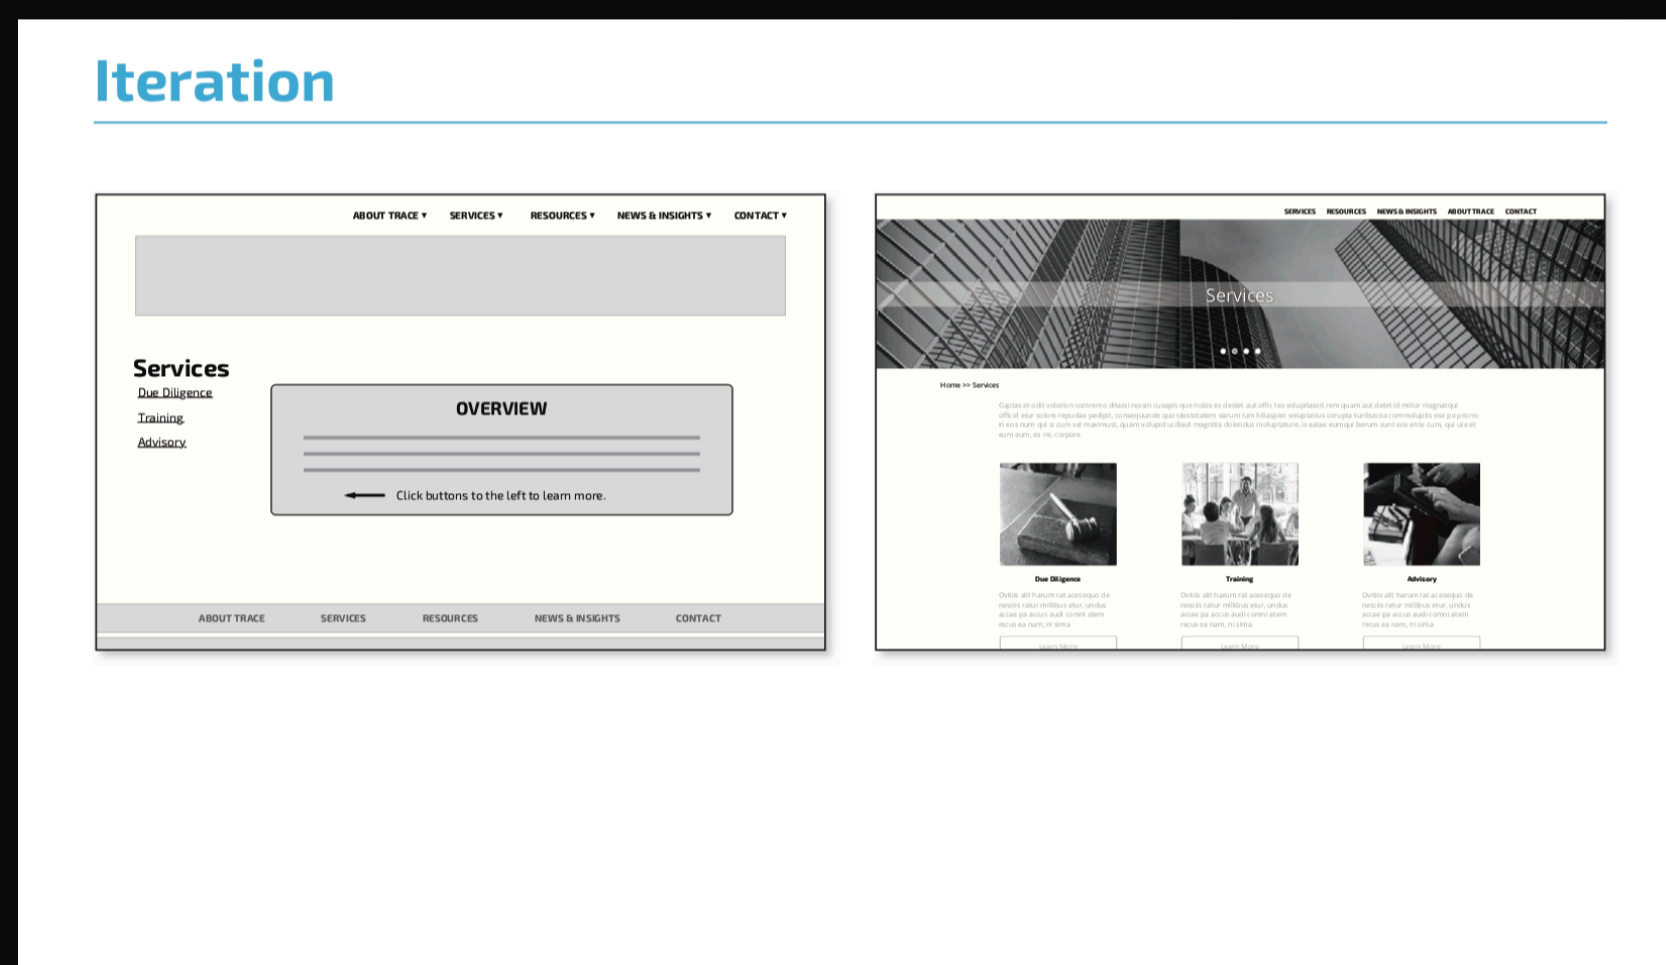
Iteration

ABOUT TRACE ▾ SERVICES ▾ RESOURCES ▾ NEWS & INSIGHTS ▾ CONTACT ▾

Services
Due Diligence
Training
Advisory

OVERVIEW

Click buttons to the left to learn more.

ABOUT TRACE SERVICES RESOURCES NEWS & INSIGHTS CONTACT

SERVICES RESOURCES NEWS & INSIGHTS ABOUT TRACE CONTACT

Services

Home >> Services

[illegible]

Due Diligence
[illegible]
Learn More

Training
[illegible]
Learn More

Advisory
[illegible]
Learn More